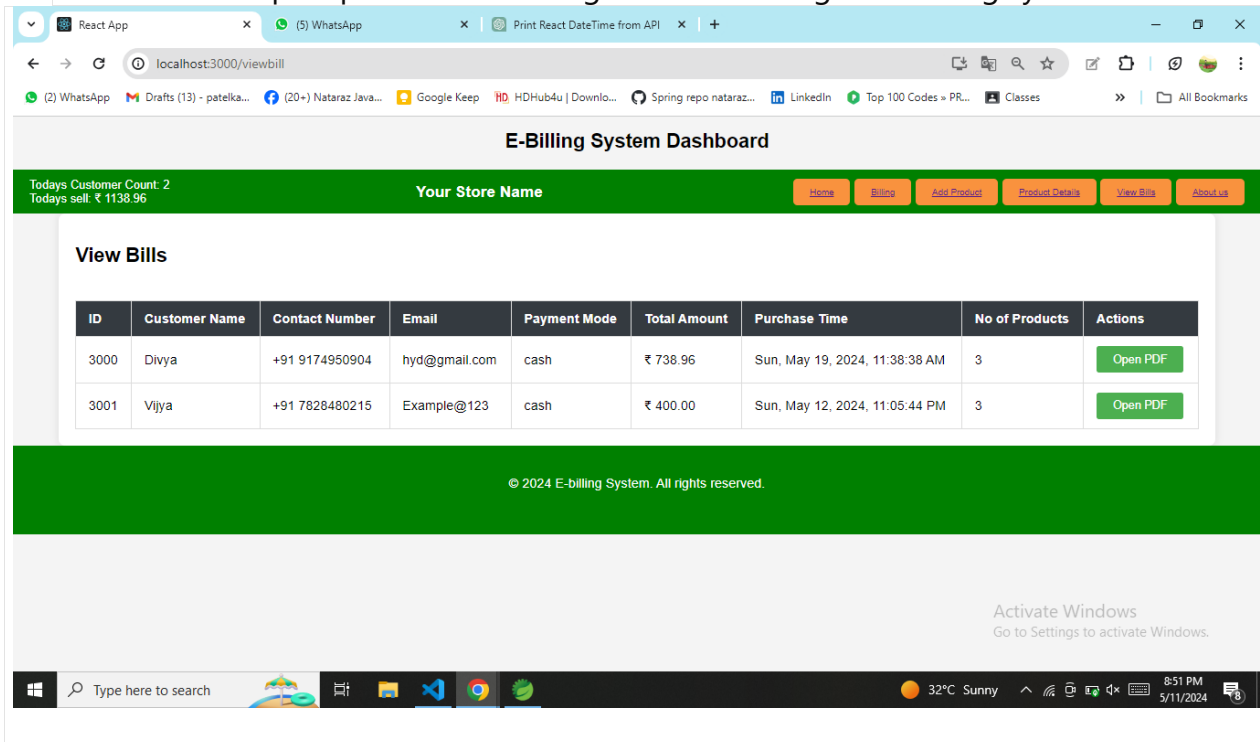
React App
(5) WhatsApp
Print React DateTime from API
localhost:3000/viewbill
(2) WhatsApp
Drafts (13) - patelka...
(20+) Nataraz Java...
Google Keep
HDHub4u | Downlo...
Spring repo nataraz...
LinkedIn
Top 100 Codes » PR...
Classes
All Bookmarks

E-Billing System Dashboard

Todays Customer Count: 2
Todays sell: ₹ 1138.96

Your Store Name

Home
Billing
Add Product
Product Details
View Bills
About us

View Bills

| ID | Customer Name | Contact Number | Email | Payment Mode | Total Amount | Purchase Time | No of Products | Actions |
|---|---|---|---|---|---|---|---|---|
| 3000 | Divya | +91 9174950904 | hyd@gmail.com | cash | ₹ 738.96 | Sun, May 19, 2024, 11:38:38 AM | 3 | Open PDF |
| 3001 | Vijya | +91 7828480215 | Example@123 | cash | ₹ 400.00 | Sun, May 12, 2024, 11:05:44 PM | 3 | Open PDF |

© 2024 E-billing System. All rights reserved.

Activate Windows
Go to Settings to activate Windows.

Type here to search
32°C Sunny
8:51 PM
5/11/2024
8